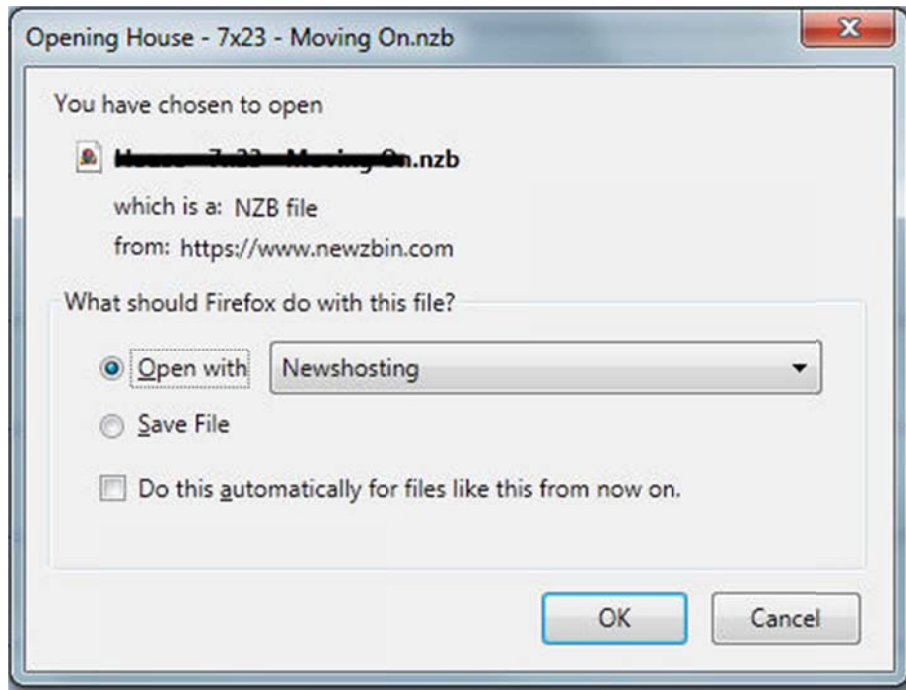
Opening House - 7x23 - Moving On.nzb

x

You have chosen to open

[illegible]n.nzb

which is a: NZB file

from: https://www.newzbin.com

What should Firefox do with this file?

Open with Newshosting

Save File

Do this automatically for files like this from now on.

OK Cancel